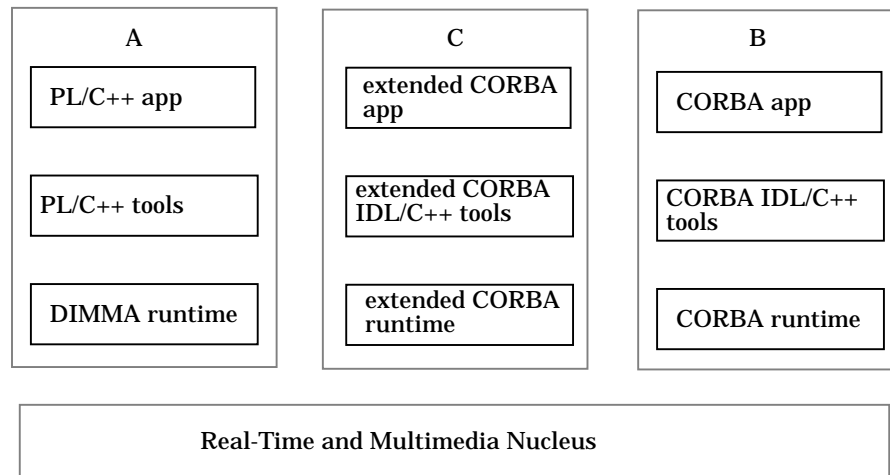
A

PL/C++ app

PL/C++ tools

DIMMA runtime

C

extended CORBA app

extended CORBA IDL/C++ tools

extended CORBA runtime

B

CORBA app

CORBA IDL/C++ tools

CORBA runtime

Real-Time and Multimedia Nucleus